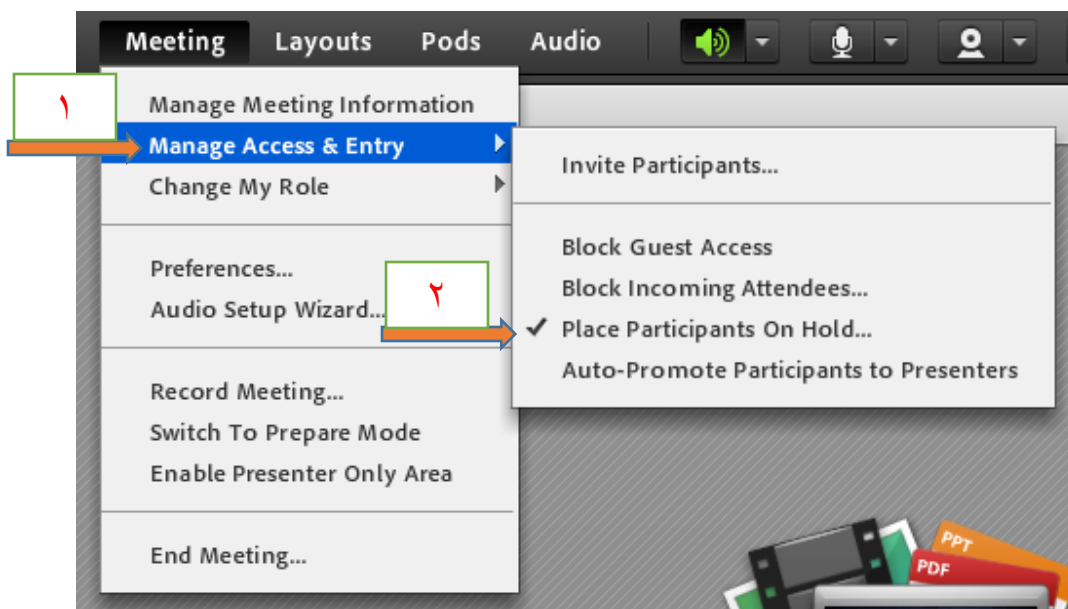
Meeting Layouts Pods Audio

١

Manage Meeting Information
Manage Access & Entry
Change My Role

Preferences...
Audio Setup Wizard...

Record Meeting...
Switch To Prepare Mode
Enable Presenter Only Area

End Meeting...

Invite Participants...

Block Guest Access
Block Incoming Attendees...
Place Participants On Hold...
Auto-Promote Participants to Presenters

٢

PPT
PDF